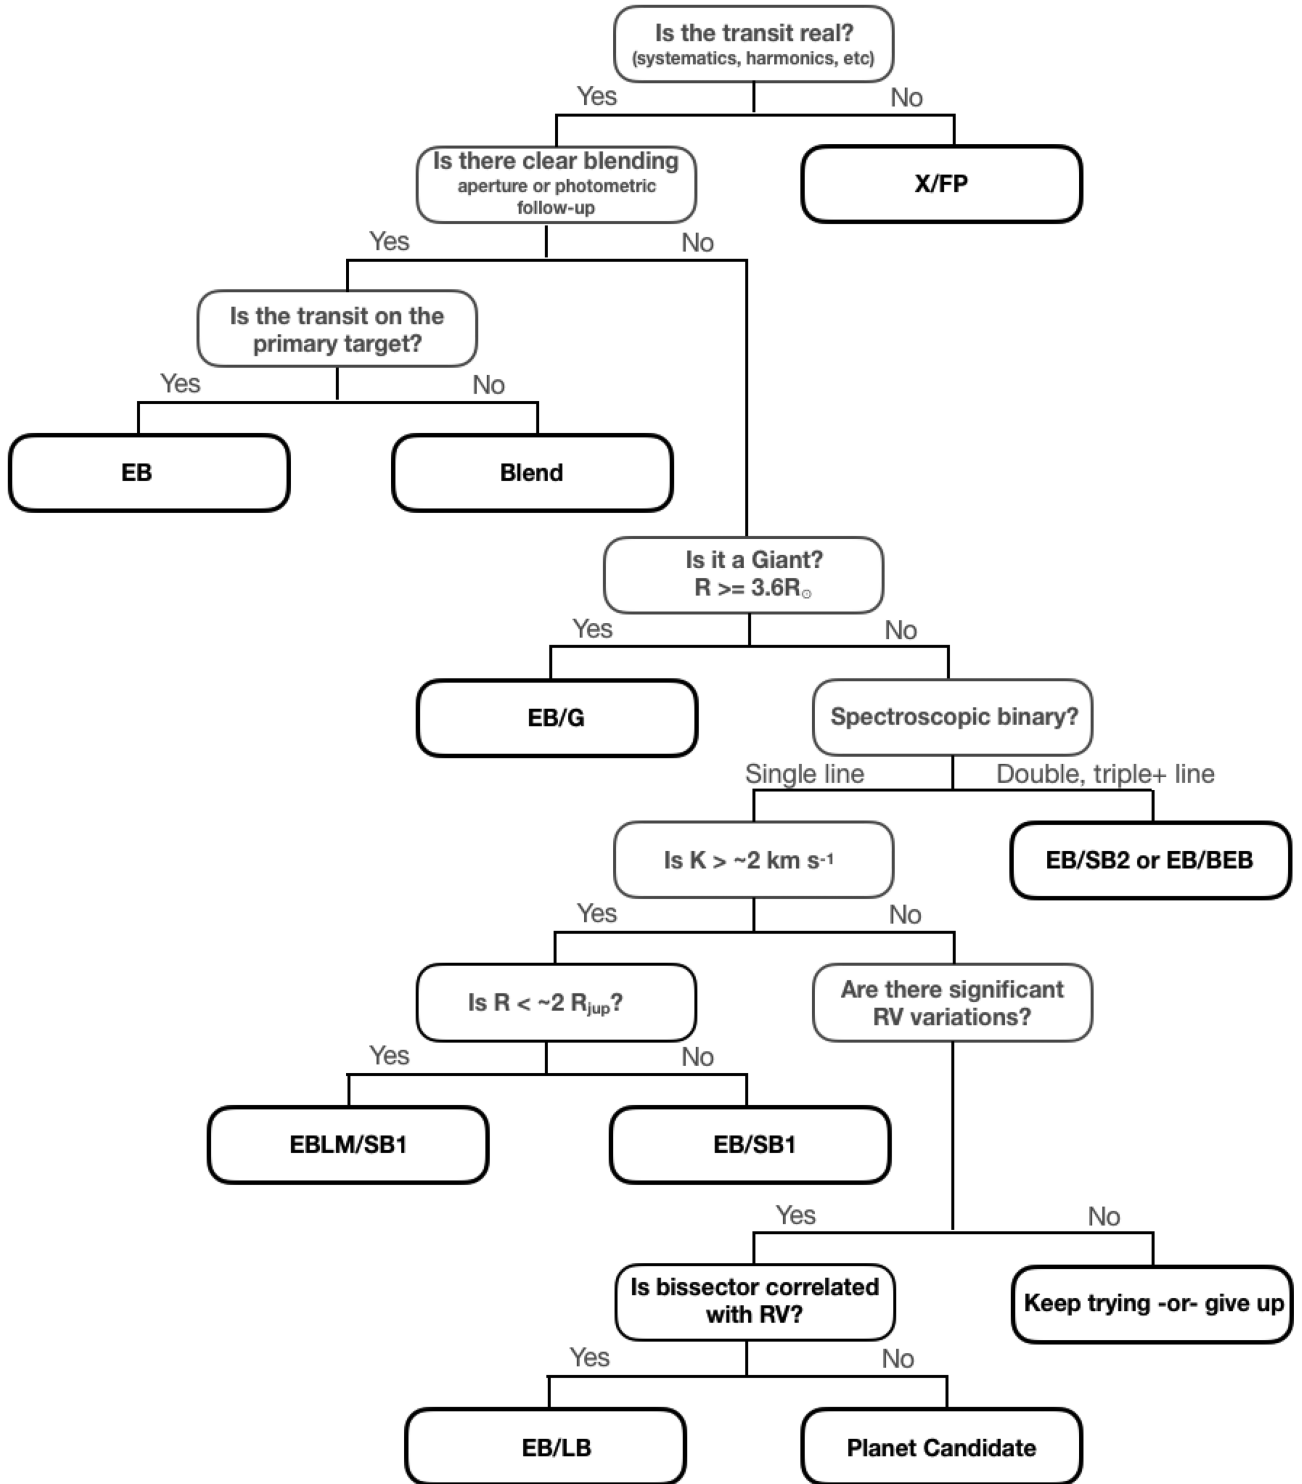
Is the transit real?
(systematics, harmonics, etc)

Yes

No

Is there clear blending
aperture or photometric follow-up

X/FP

Yes

No

Is the transit on the primary target?

Yes

No

EB

Blend

Is it a Giant?
R >= 3.6R$_\odot$

Yes

No

EB/G

Spectroscopic binary?

Single line

Double, triple+ line

Is K > ~2 km s$^{-1}$

EB/SB2 or EB/BEB

Yes

No

Is R < ~2 R$_{jup}$?

Are there significant RV variations?

Yes

No

EBLM/SB1

EB/SB1

Yes

No

Is bissector correlated with RV?

Keep trying -or- give up

Yes

No

EB/LB

Planet Candidate